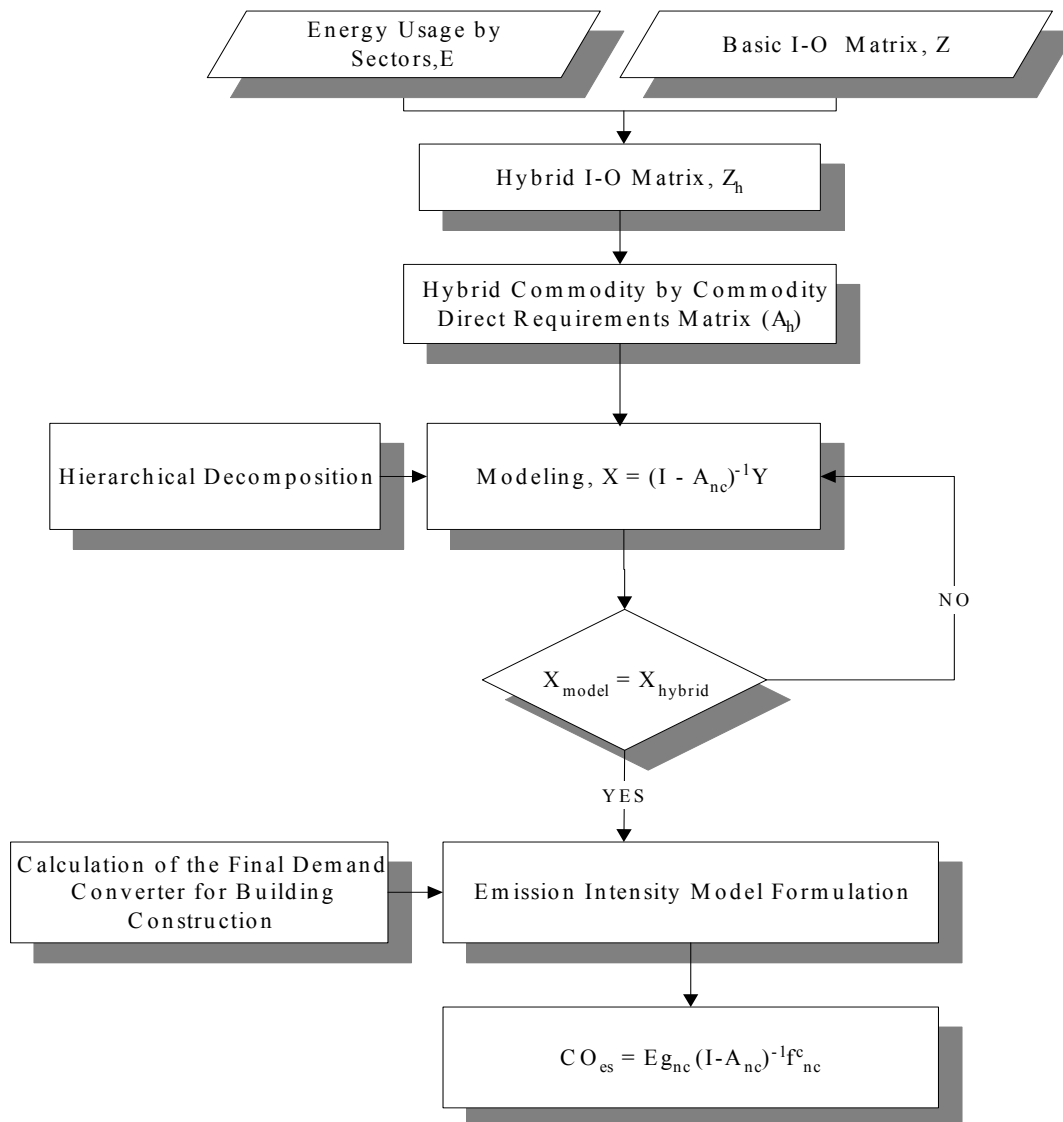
Energy Usage by Sectors,E

Basic I-O Matrix, Z

Hybrid I-O Matrix, $Z_h$

Hybrid Commodity by Commodity Direct Requirements Matrix ($A_h$)

Hierarchical Decomposition

Modeling, $X = (I - A_{nc})^{-1}Y$

$X_{model} = X_{hybrid}$

NO

YES

Calculation of the Final Demand Converter for Building Construction

Emission Intensity Model Formulation

$CO_{es} = Eg_{nc}(I-A_{nc})^{-1}f^{c}_{nc}$